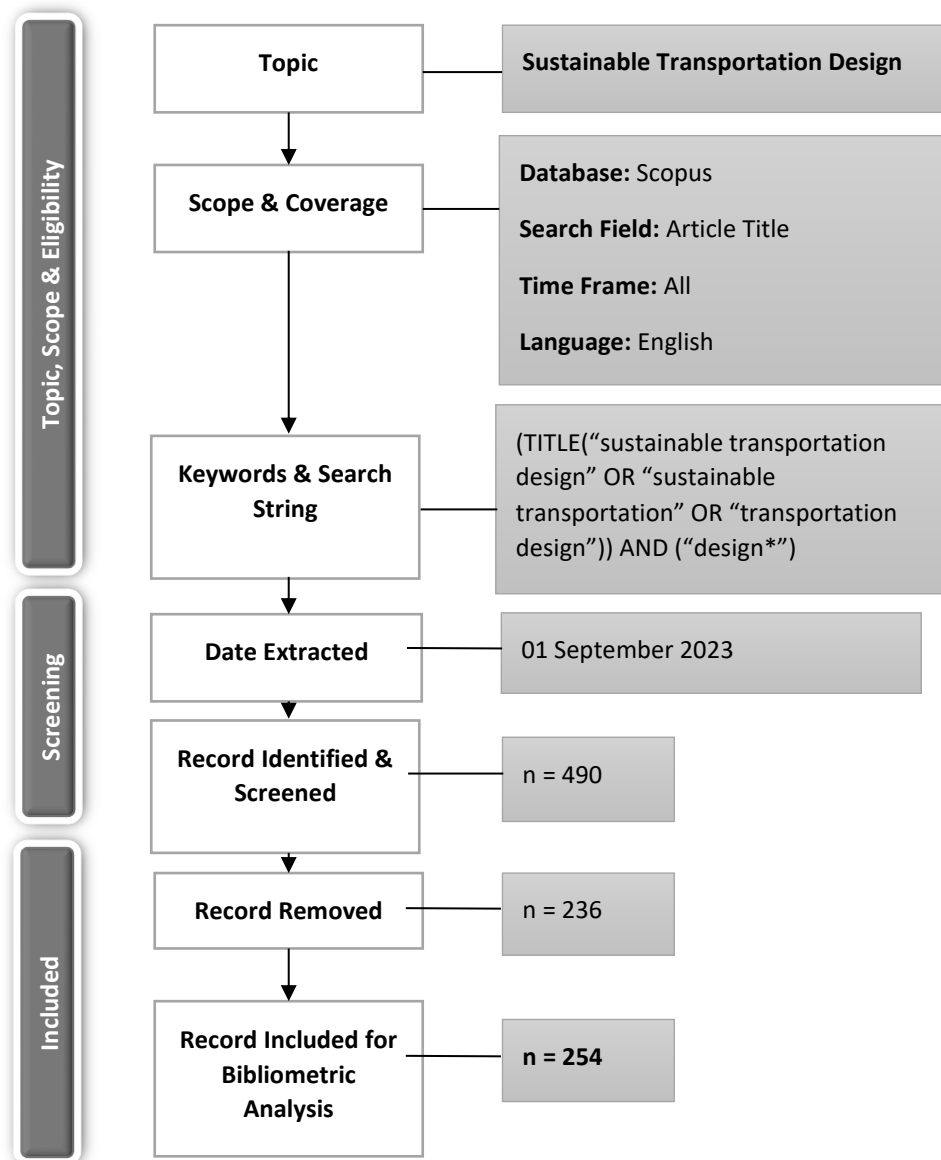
Topic, Scope & Eligibility

Topic

Sustainable Transportation Design

Scope & Coverage

**Database:** Scopus

**Search Field:** Article Title

**Time Frame:** All

**Language:** English

Keywords & Search String

(TITLE("sustainable transportation design" OR "sustainable transportation" OR "transportation design")) AND ("design*")

Screening

Date Extracted

01 September 2023

Record Identified & Screened

n = 490

Included

Record Removed

n = 236

Record Included for Bibliometric Analysis

**n = 254**